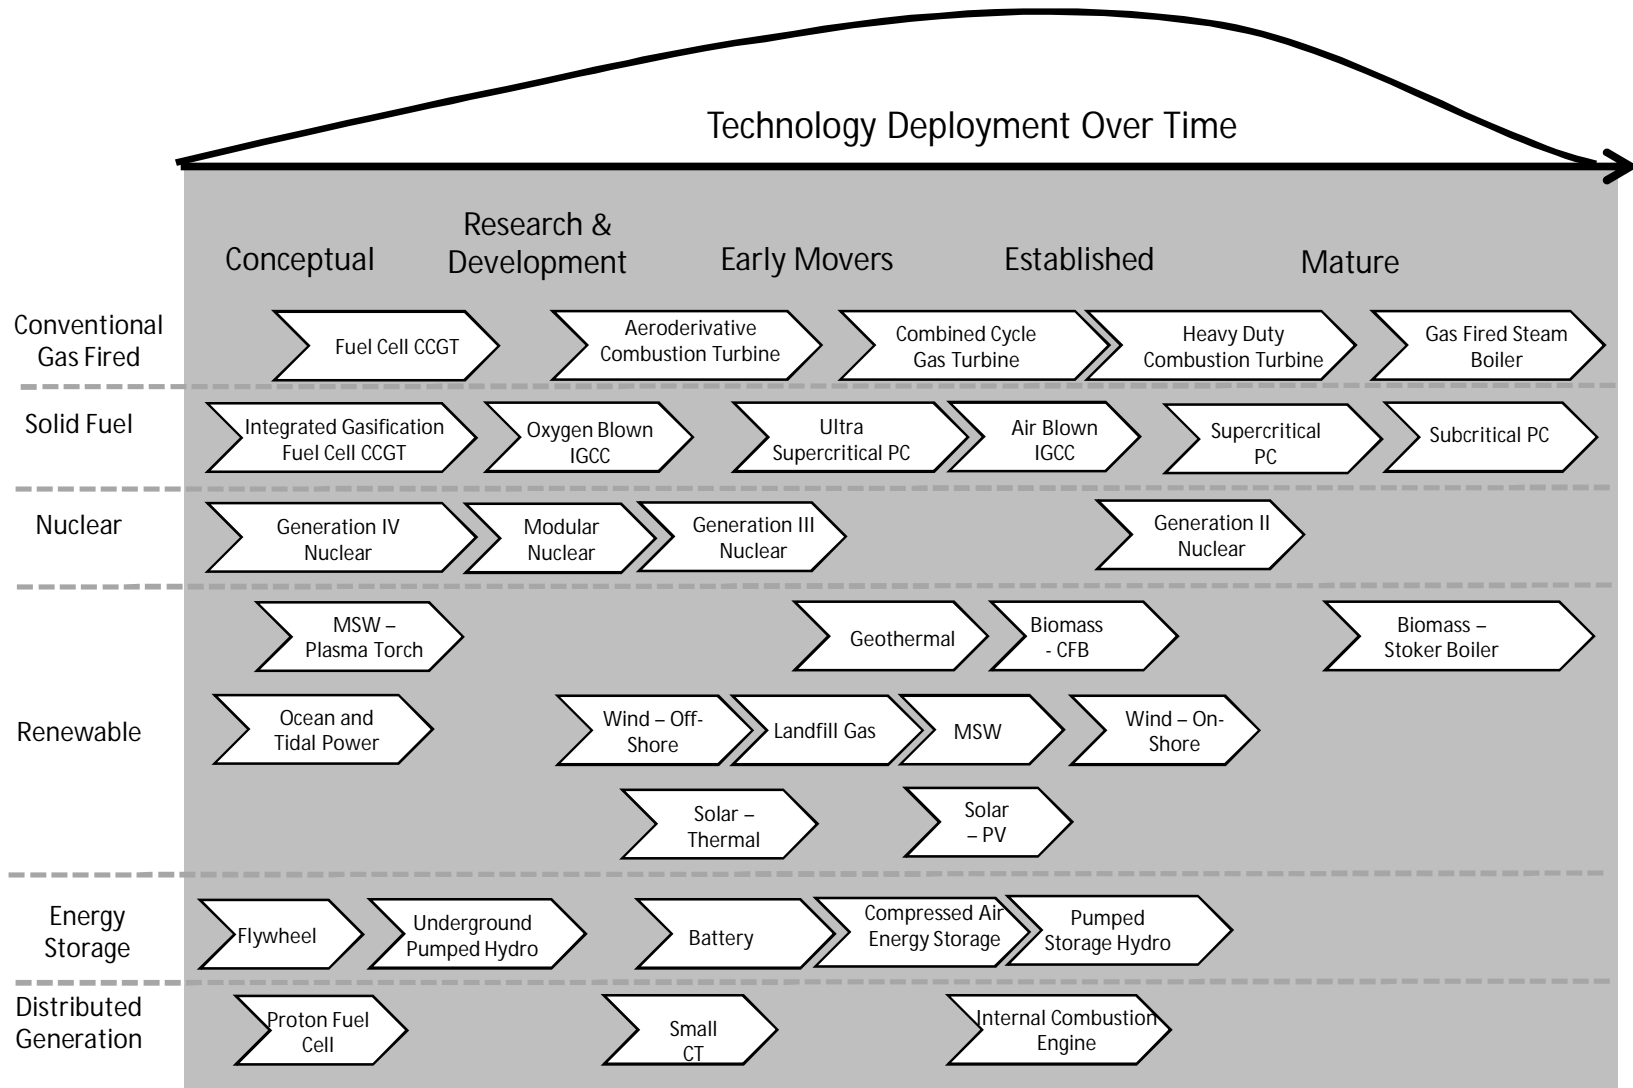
Technology Deployment Over Time

Conceptual

Research & Development

Early Movers

Established

Mature

Conventional Gas Fired

Fuel Cell CCGT

Aeroderivative Combustion Turbine

Combined Cycle Gas Turbine

Heavy Duty Combustion Turbine

Gas Fired Steam Boiler

Solid Fuel

Integrated Gasification Fuel Cell CCGT

Oxygen Blown IGCC

Ultra Supercritical PC

Air Blown IGCC

Supercritical PC

Subcritical PC

Nuclear

Generation IV Nuclear

Modular Nuclear

Generation III Nuclear

Generation II Nuclear

Renewable

MSW – Plasma Torch

Geothermal

Biomass - CFB

Biomass – Stoker Boiler

Ocean and Tidal Power

Wind – Off-Shore

Landfill Gas

MSW

Wind – On-Shore

Solar – Thermal

Solar – PV

Energy Storage

Flywheel

Underground Pumped Hydro

Battery

Compressed Air Energy Storage

Pumped Storage Hydro

Distributed Generation

Proton Fuel Cell

Small CT

Internal Combustion Engine